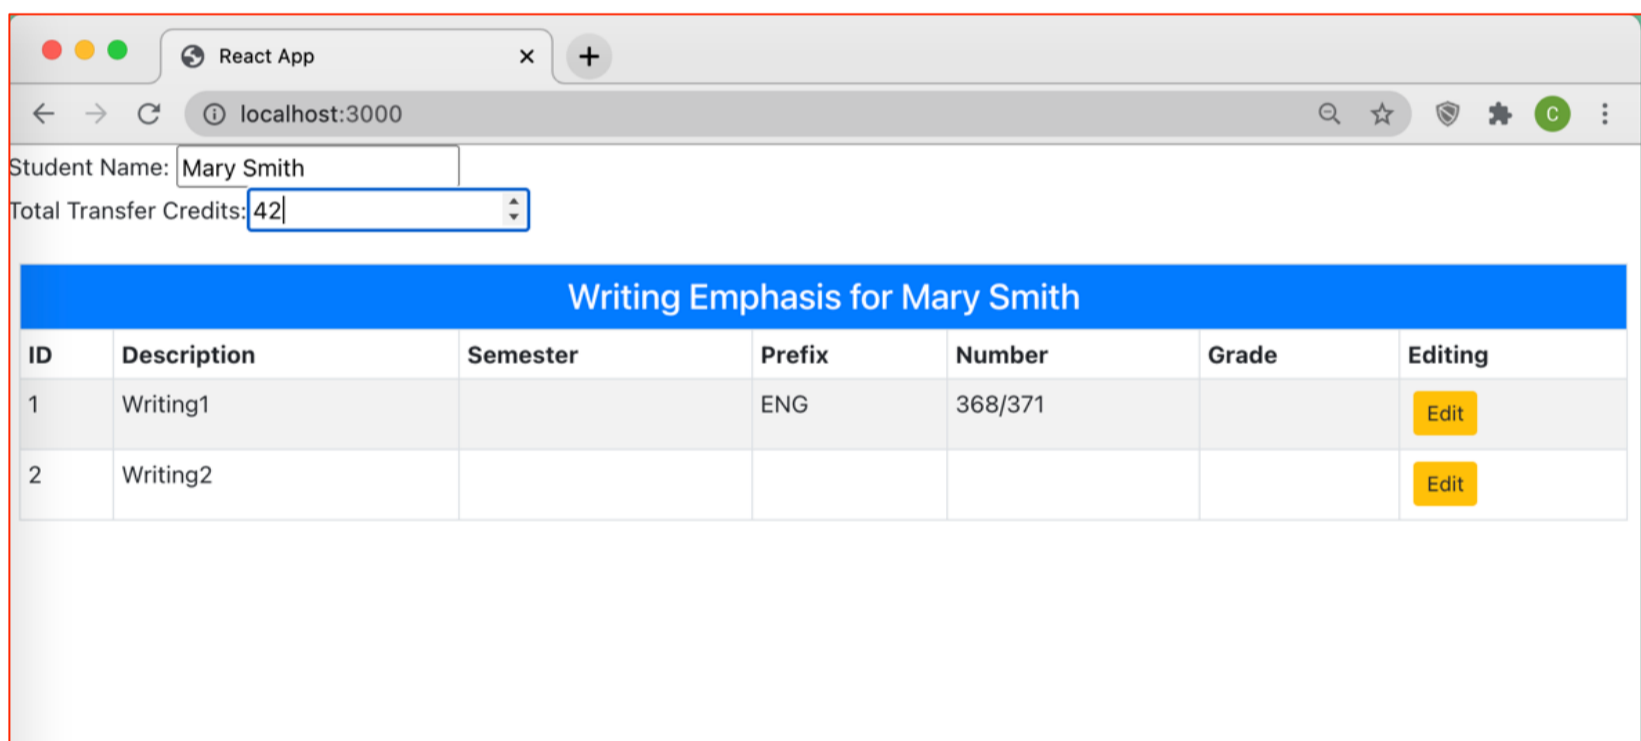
React App

localhost:3000

C

Student Name: Mary Smith

Total Transfer Credits: 42

Writing Emphasis for Mary Smith

| ID | Description | Semester | Prefix | Number | Grade | Editing |
|---|---|---|---|---|---|---|
| 1 | Writing1 | | ENG | 368/371 | | Edit |
| 2 | Writing2 | | | | | Edit |